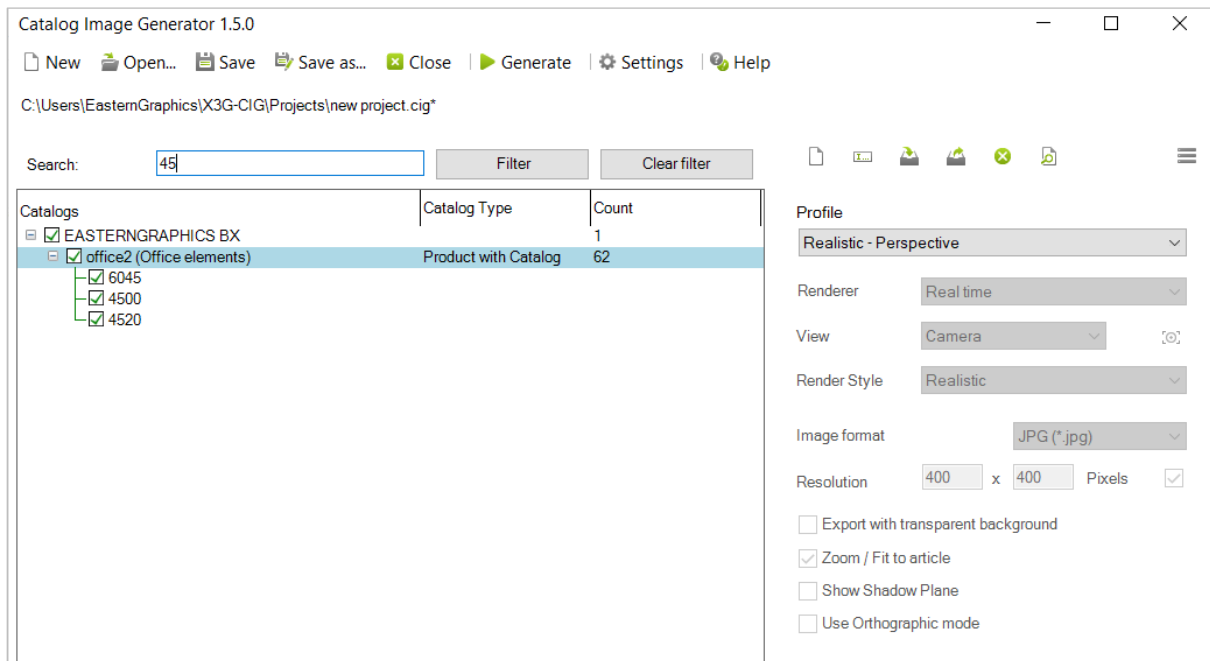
Catalog Image Generator 1.5.0

New Open... Save Save as... Close Generate Settings Help

C:\Users\EasternGraphics\X3G-CIG\Projects\new project.cig*

Search: 45 Filter Clear filter

| Catalogs | Catalog Type | Count |
|---|---|---|
| EASTERNGRAPHICS BX | | 1 |
| office2 (Office elements) | Product with Catalog | 62 |
| 6045 | | |
| 4500 | | |
| 4520 | | |

Profile
Realistic - Perspective

Renderer Real time

View Camera

Render Style Realistic

Image format JPG (*.jpg)

Resolution 400 x 400 Pixels

Export with transparent background

Zoom / Fit to article

Show Shadow Plane

Use Orthographic mode